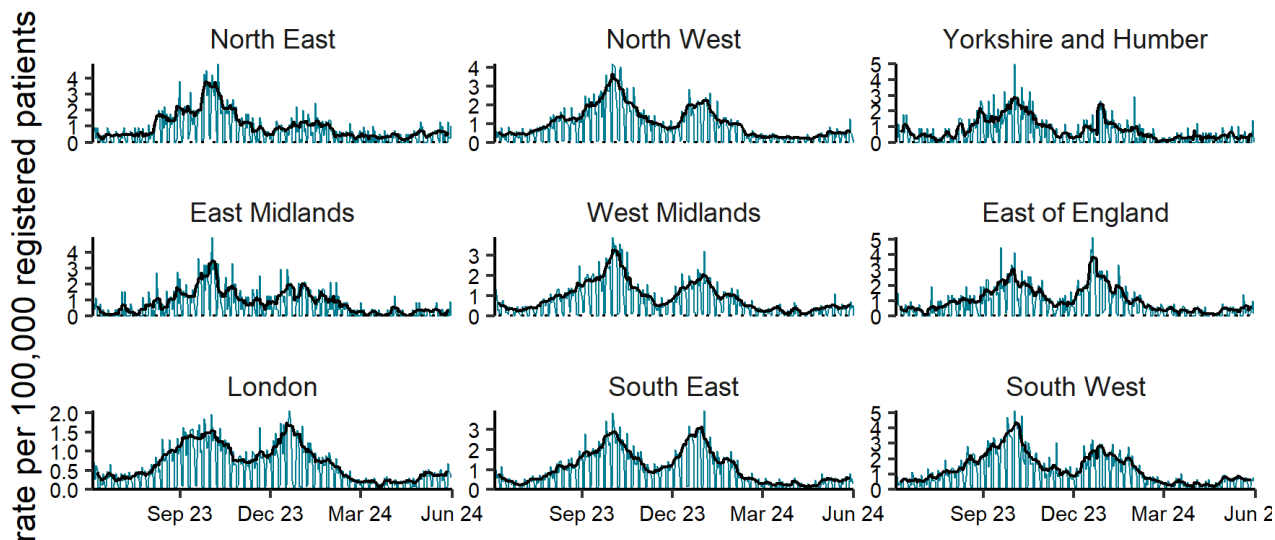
rate per 100,000 registered patients

North East
4
3
2
1
0

North West
4
3
2
1
0

Yorkshire and Humber
5
4
3
2
1
0

East Midlands
4
3
2
1
0

West Midlands
3
2
1
0

East of England
5
4
3
2
1
0

London
2.0
1.5
1.0
0.5
0.0
Sep 23
Dec 23
Mar 24
Jun 24

South East
3
2
1
0
Sep 23
Dec 23
Mar 24
Jun 24

South West
5
4
3
2
1
0
Sep 23
Dec 23
Mar 24
Jun 2